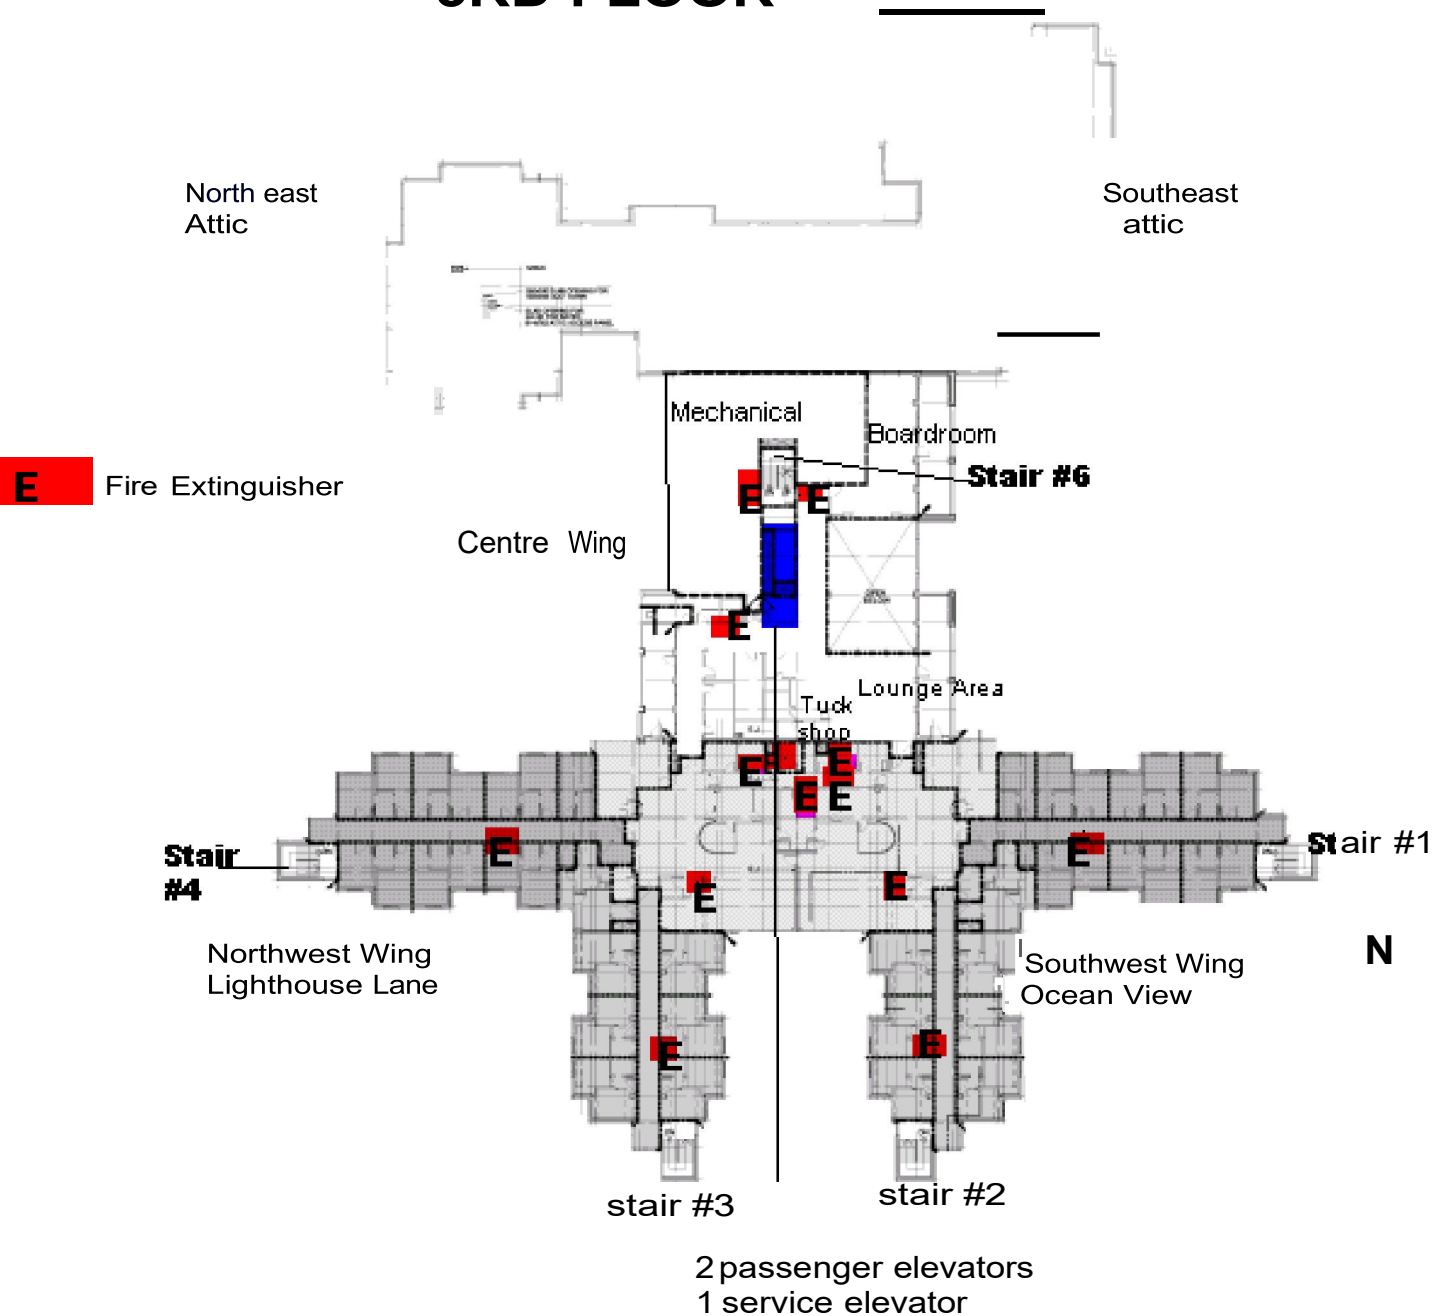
North east Attic

Southeast attic

Mechanical

Boardroom

Stair #6

E Fire Extinguisher

Centre Wing

E E

E

Lounge Area

Tuck shop

E E E E E

Stair #4

E

E

E

E

Stair #1

N

Northwest Wing Lighthouse Lane

Southwest Wing Ocean View

E

E

stair #3

stair #2

2 passenger elevators
1 service elevator